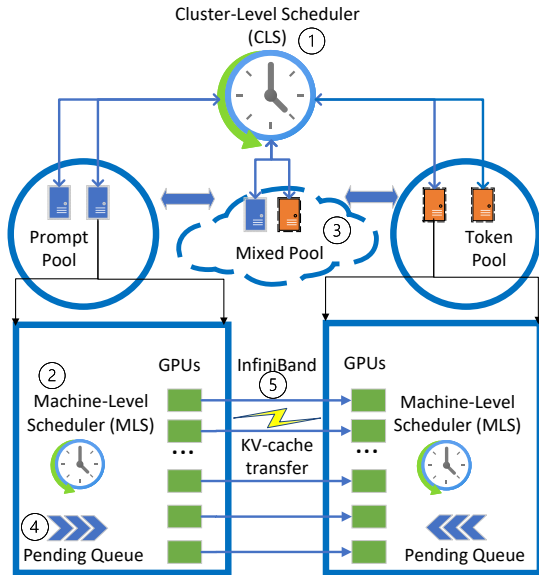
Cluster-Level Scheduler (CLS) 1

Prompt Pool

Mixed Pool 3

Token Pool

2

Machine-Level Scheduler (MLS)

GPUs

InfiniBand 5

KV-cache transfer

GPUs

Machine-Level Scheduler (MLS)

4

Pending Queue

Pending Queue